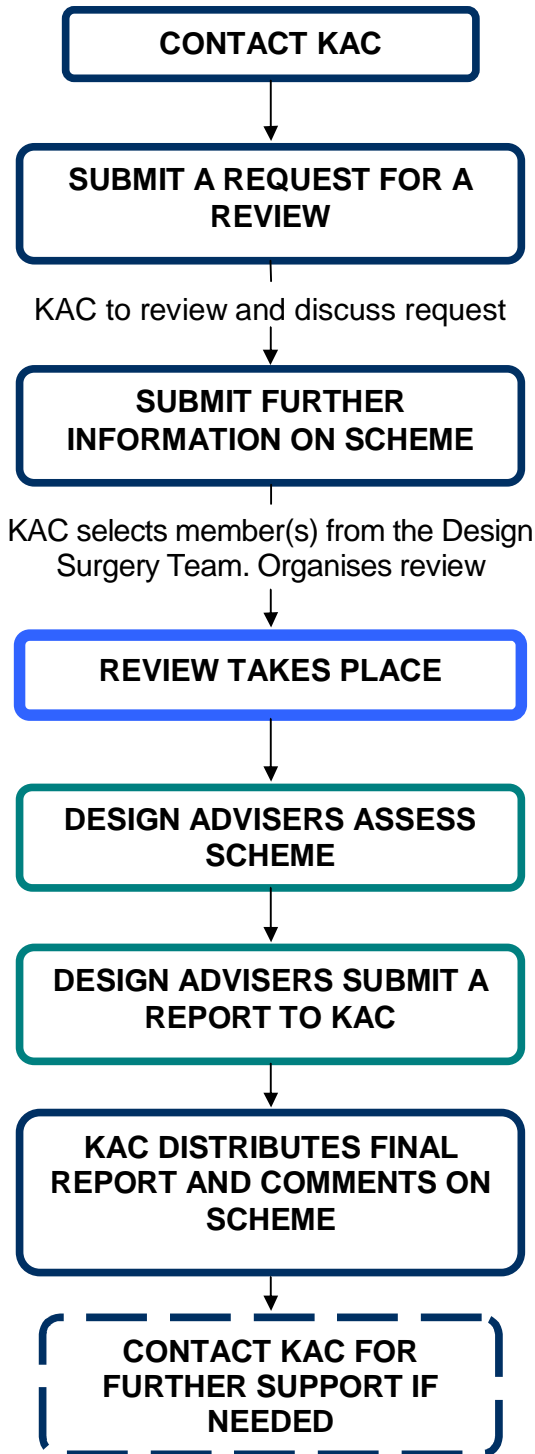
CONTACT KAC

SUBMIT A REQUEST FOR A REVIEW

KAC to review and discuss request

SUBMIT FURTHER INFORMATION ON SCHEME

KAC selects member(s) from the Design Surgery Team. Organises review

REVIEW TAKES PLACE

DESIGN ADVISERS ASSESS SCHEME

DESIGN ADVISERS SUBMIT A REPORT TO KAC

KAC DISTRIBUTES FINAL REPORT AND COMMENTS ON SCHEME

CONTACT KAC FOR FURTHER SUPPORT IF NEEDED